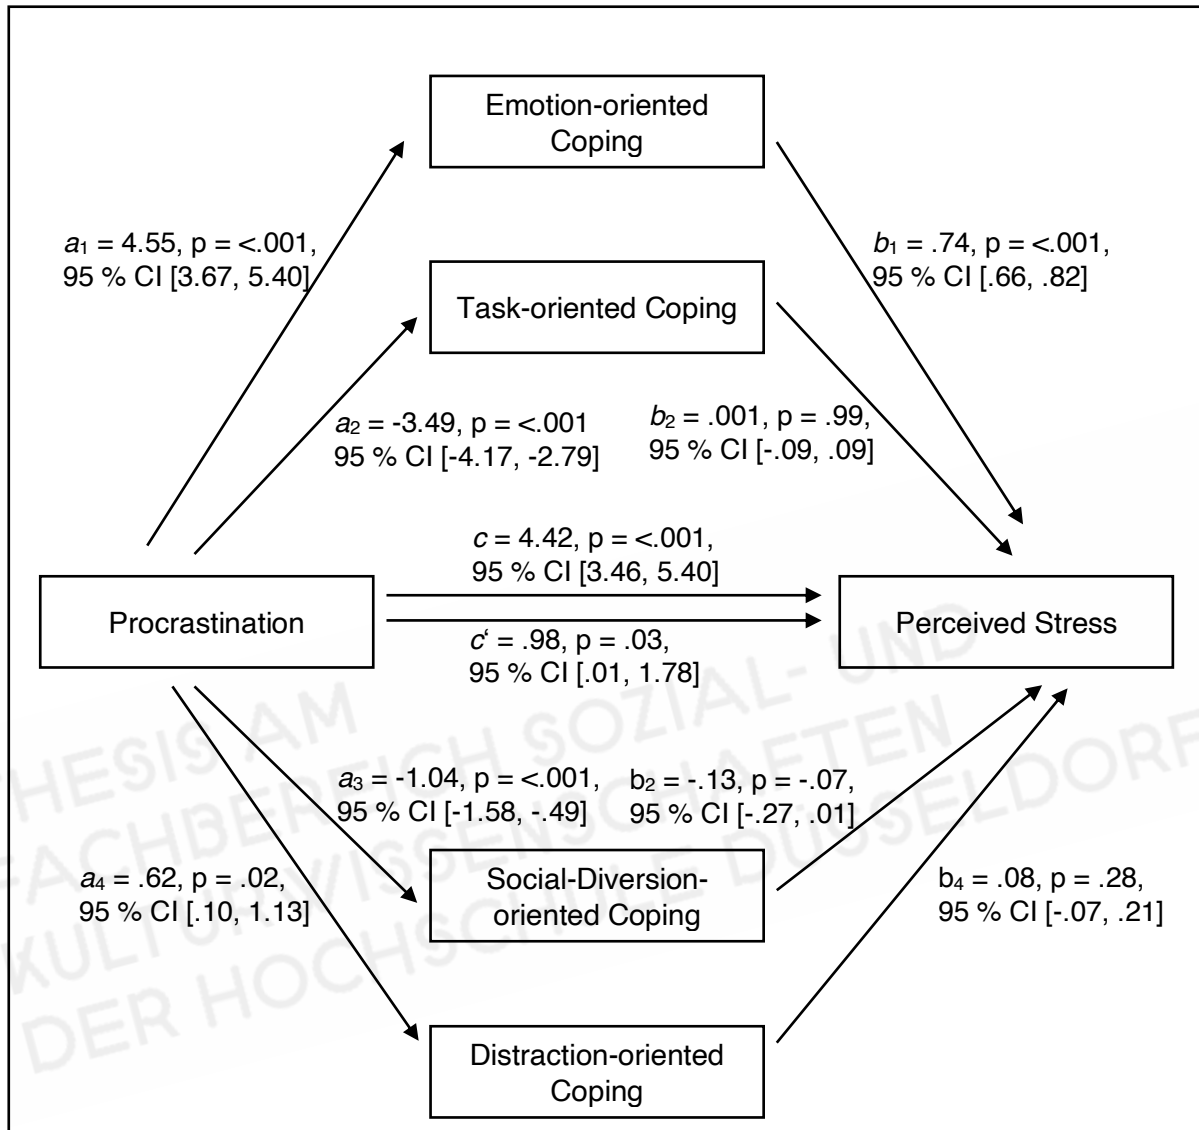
Emotion-oriented Coping

$a_1$ = 4.55, p = <.001, 95 % CI [3.67, 5.40]

$b_1$ = .74, p = <.001, 95 % CI [.66, .82]

Task-oriented Coping

$a_2$ = -3.49, p = <.001 95 % CI [-4.17, -2.79]

$b_2$ = .001, p = .99, 95 % CI [-.09, .09]

$c$ = 4.42, p = <.001, 95 % CI [3.46, 5.40]

Procrastination

Perceived Stress

$c'$ = .98, p = .03, 95 % CI [.01, 1.78]

$a_3$ = -1.04, p = <.001, 95 % CI [-1.58, -.49]

$b_2$ = -.13, p = -.07, 95 % CI [-.27, .01]

$a_4$ = .62, p = .02, 95 % CI [.10, 1.13]

Social-Diversion-oriented Coping

$b_4$ = .08, p = .28, 95 % CI [-.07, .21]

Distraction-oriented Coping

THESIS AM FACHBEREICH SOZIAL- UND KULTURWISSENSCHAFTEN DER HOCHSCHULE DÜSSELDORF